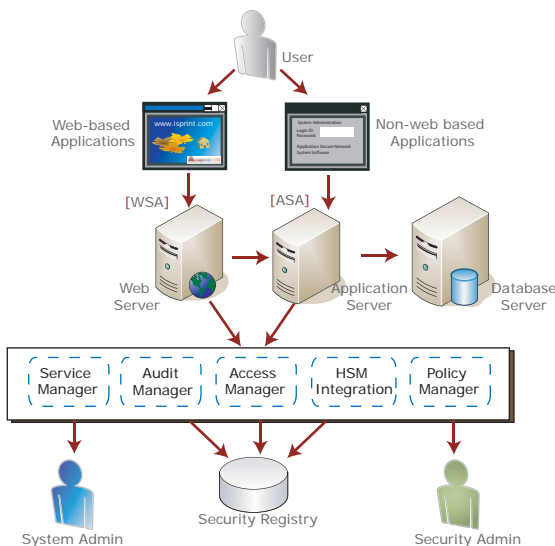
User

Web-based Applications

www.isprint.com

Non-web based Applications

System Administration
Login ID:
Password:
Application Secure Network
System Software

[WSA]

[ASA]

Web Server

Application Server

Database Server

Service Manager

Audit Manager

Access Manager

HSM Integration

Policy Manager

System Admin

Security Registry

Security Admin